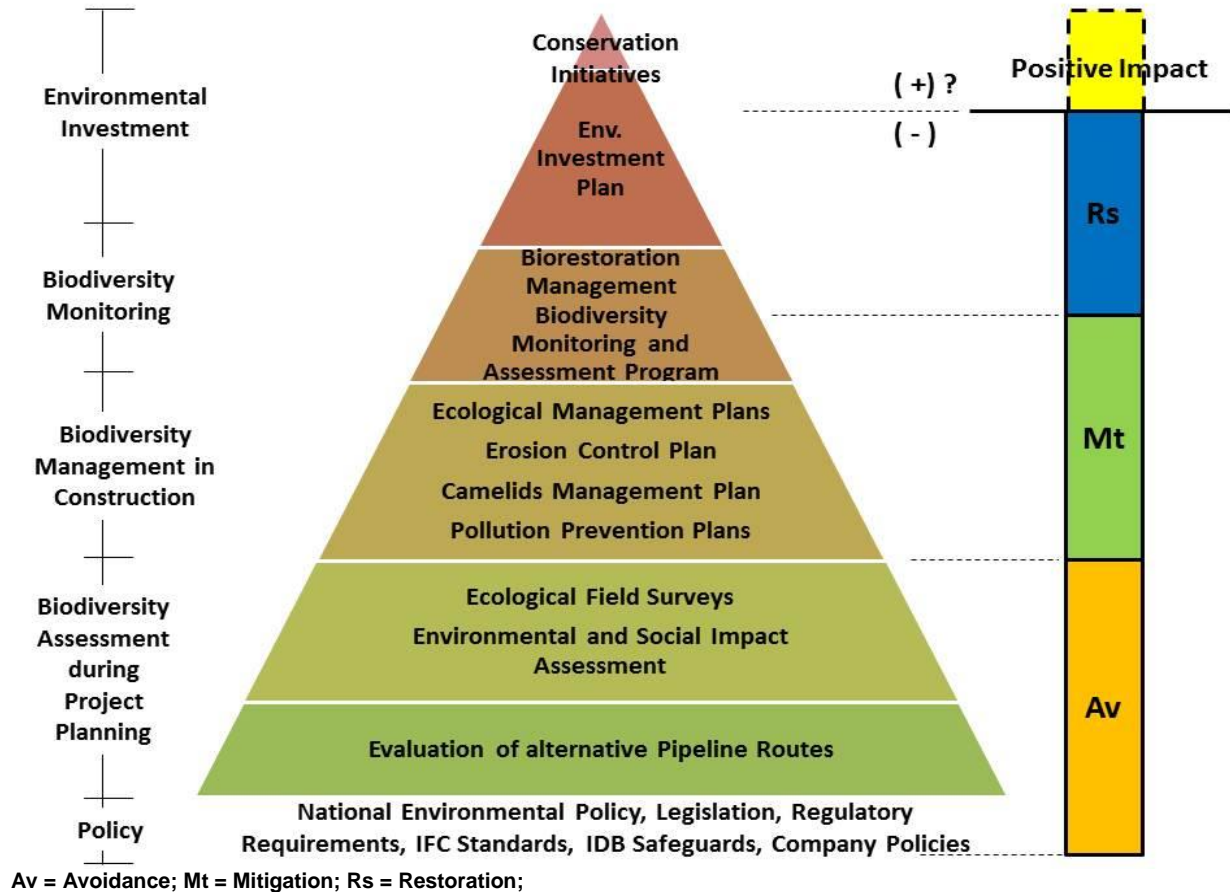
Environmental Investment

Biodiversity Monitoring

Biodiversity Management in Construction

Biodiversity Assessment during Project Planning

Policy

Conservation Initiatives

Env. Investment Plan

Biorestoration Management Biodiversity Monitoring and Assessment Program

Ecological Management Plans
Erosion Control Plan
Camelids Management Plan
Pollution Prevention Plans

Ecological Field Surveys
Environmental and Social Impact Assessment

Evaluation of alternative Pipeline Routes

National Environmental Policy, Legislation, Regulatory Requirements, IFC Standards, IDB Safeguards, Company Policies

( +) ?
( - )

Positive Impact

Rs

Mt

Av

Av = Avoidance; Mt = Mitigation; Rs = Restoration;